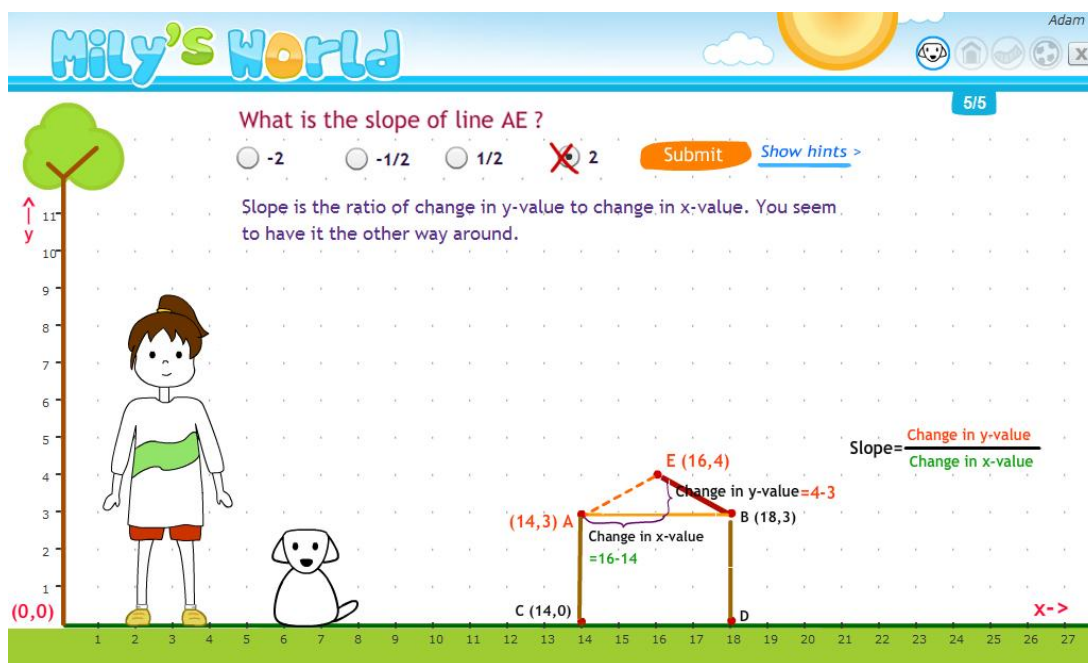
Mily's World

Adam

5/5

What is the slope of line AE ?

-2
-1/2
1/2
2

Submit

Show hints >

Slope is the ratio of change in y-value to change in x-value. You seem to have it the other way around.

y
11
10
9
8
7
6
5
4
3
2
1
(0,0)

E (16,4)
Change in y-value=4-3
(14,3) A
B (18,3)
Change in x-value
=16-14
C (14,0)
D

Slope=$\frac{\text{Change in y-value}}{\text{Change in x-value}}$

x->
1 2 3 4 5 6 7 8 9 10 11 12 13 14 15 16 17 18 19 20 21 22 23 24 25 26 27